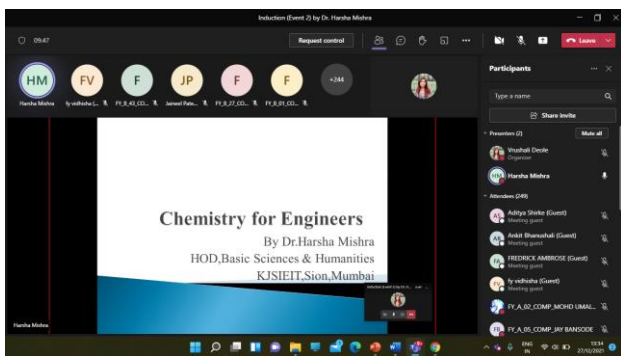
Induction (Event 2) by Dr. Harsha Mishra

09:47

Request control

Leave

HM FV F JP F F +244

Harsha Mishra fy vidhisha (... FY_B_43_CO... Jaineel Pate... FY_B_27_CO... FY_B_01_CO...

Chemistry for Engineers

By Dr.Harsha Mishra

HOD,Basic Sciences & Humanities

KJSIEIT,Sion,Mumbai

Harsha Mishra

Participants

Type a name

Share invite

Presenters (2)

Mute all

Vrushali Deole

Organizer

Harsha Mishra

Attendees (249)

Aditya Shirke (Guest)

Meeting guest

Ankit Bhanushali (Guest)

Meeting guest

FREDRICK AMBROSE (Guest)

Meeting guest

fy vidhisha (Guest)

Meeting guest

FY_A_02_COMP_MOHD UMAI...

FY_A_05_COMP_JAY BANSODE

ENG IN

13:34

27/02/2021